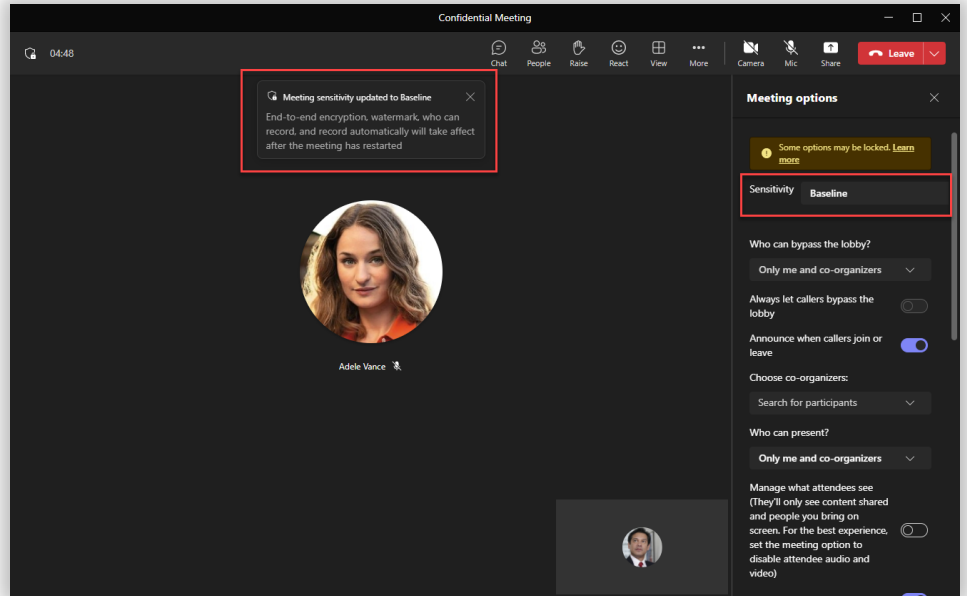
Confidential Meeting

04:48

Chat People Raise React View More Camera Mic Share Leave

Meeting sensitivity updated to Baseline

End-to-end encryption, watermark, who can record, and record automatically will take affect after the meeting has restarted

Adele Vance

Meeting options

Some options may be locked. Learn more

Sensitivity Baseline

Who can bypass the lobby?

Only me and co-organizers

Always let callers bypass the lobby

Announce when callers join or leave

Choose co-organizers:

Search for participants

Who can present?

Only me and co-organizers

Manage what attendees see (They'll only see content shared and people you bring on screen. For the best experience, set the meeting option to disable attendee audio and video)